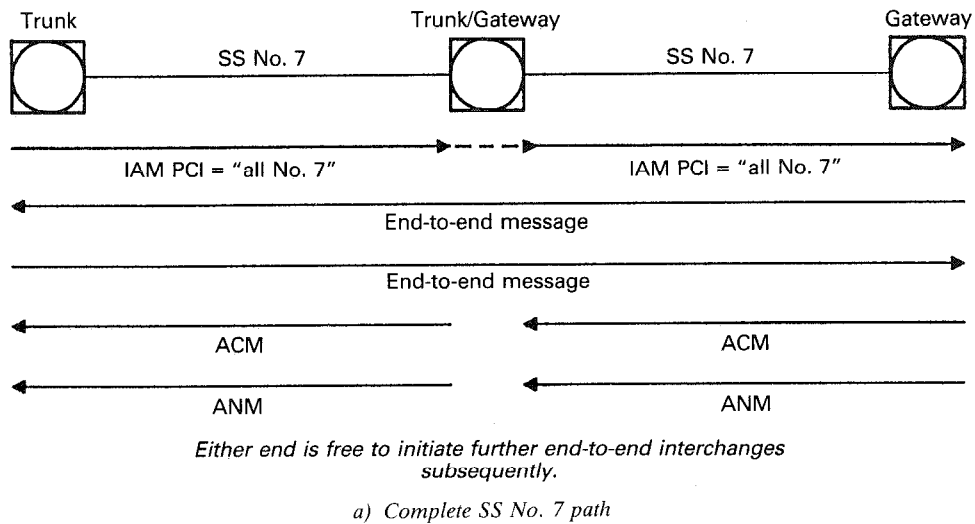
Trunk

Trunk/Gateway

Gateway

SS No. 7

SS No. 7

IAM PCI = "all No. 7"

IAM PCI = "all No. 7"

End-to-end message

End-to-end message

ACM

ACM

ANM

ANM

Either end is free to initiate further end-to-end interchanges subsequently.

a) Complete SS No. 7 path